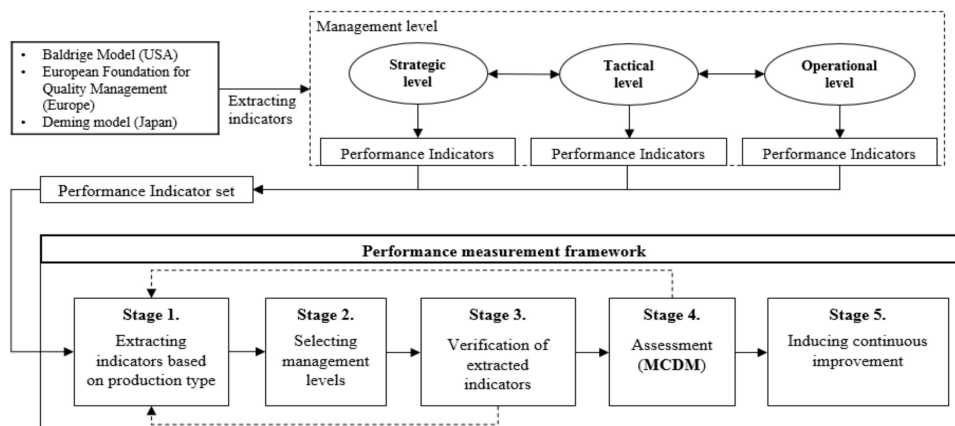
- Baldrige Model (USA)
- European Foundation for Quality Management (Europe)
- Deming model (Japan)

Extracting indicators

Management level

Strategic level

Tactical level

Operational level

Performance Indicators

Performance Indicators

Performance Indicators

Performance Indicator set

Performance measurement framework

**Stage 1.**
Extracting indicators based on production type

**Stage 2.**
Selecting management levels

**Stage 3.**
Verification of extracted indicators

**Stage 4.**
Assessment (**MCDM**)

**Stage 5.**
Inducing continuous improvement